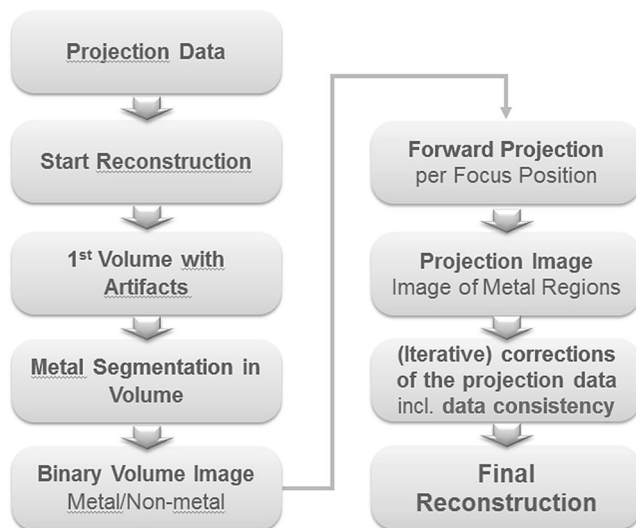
Projection Data

Start Reconstruction

1$^{st}$ Volume with Artifacts

Metal Segmentation in Volume

Binary Volume Image
Metal/Non-metal

Forward Projection
per Focus Position

Projection Image
Image of Metal Regions

(Iterative) corrections of the projection data incl. data consistency

Final Reconstruction